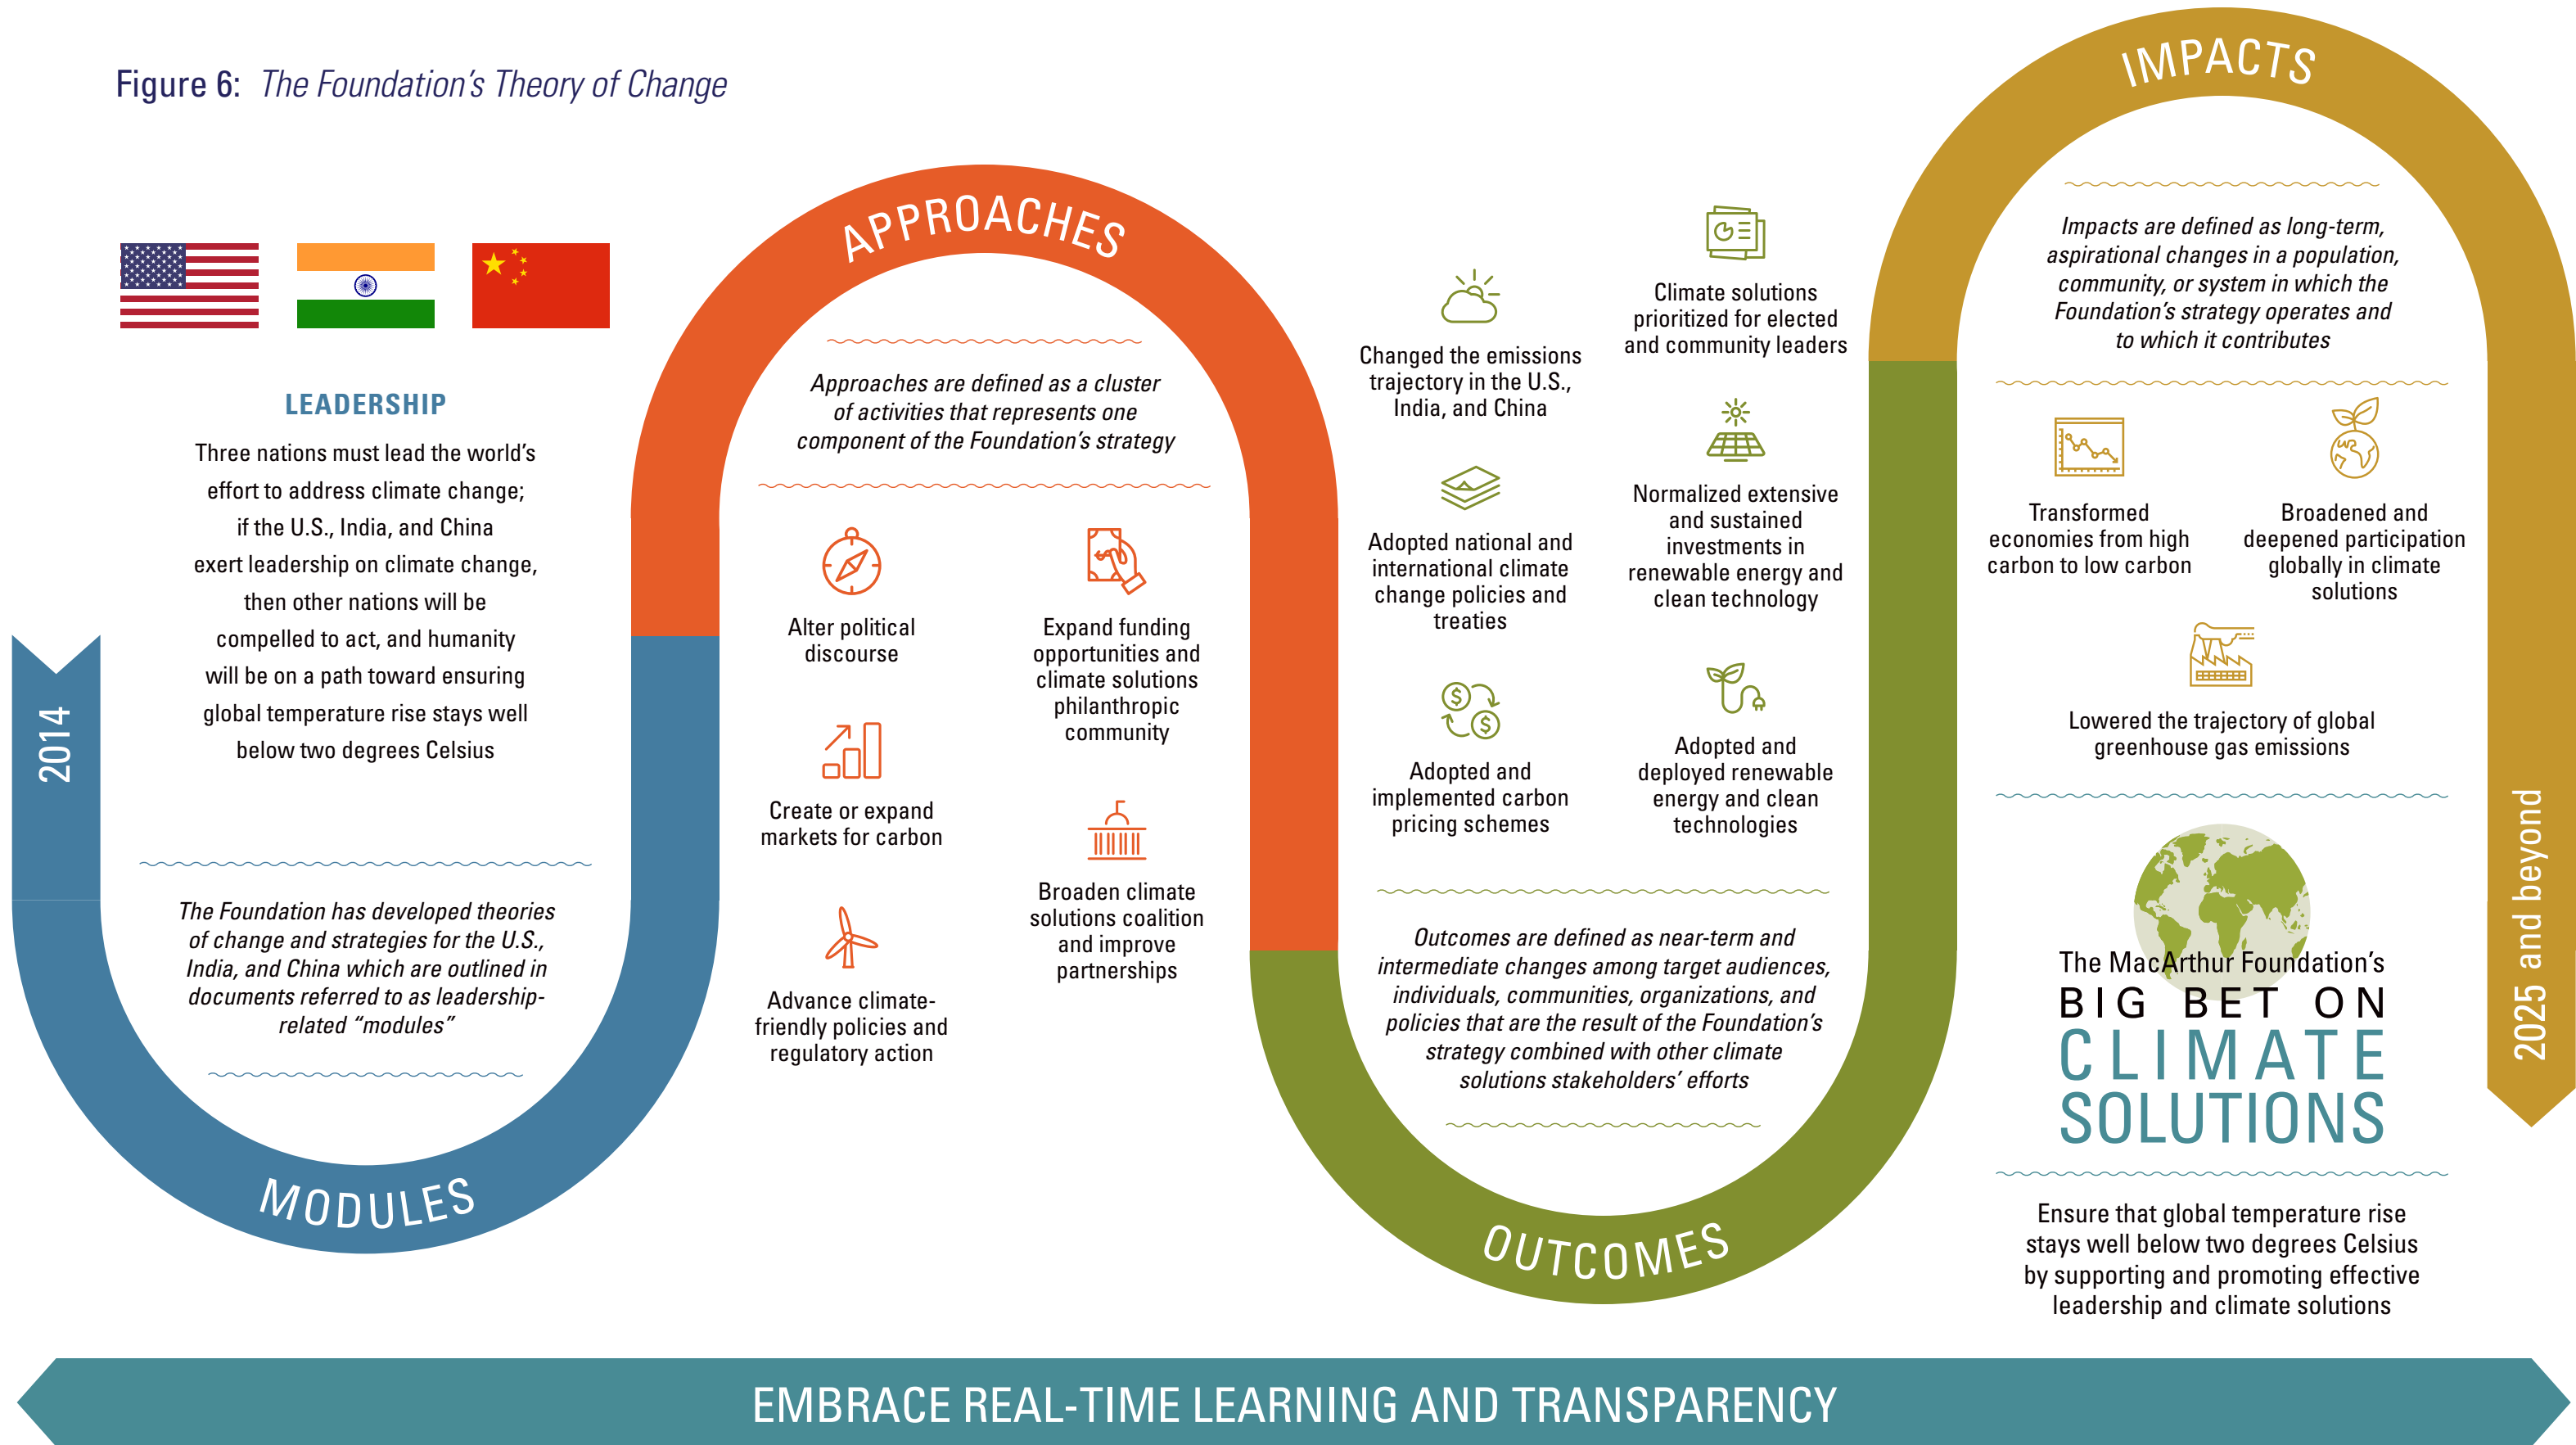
Figure 6: *The Foundation's Theory of Change*

2014

LEADERSHIP

Three nations must lead the world's effort to address climate change; if the U.S., India, and China exert leadership on climate change, then other nations will be compelled to act, and humanity will be on a path toward ensuring global temperature rise stays well below two degrees Celsius

*The Foundation has developed theories of change and strategies for the U.S., India, and China which are outlined in documents referred to as leadership-related "modules"*

MODULES

APPROACHES

*Approaches are defined as a cluster of activities that represents one component of the Foundation's strategy*

Alter political discourse

Create or expand markets for carbon

Advance climate-friendly policies and regulatory action

Expand funding opportunities and climate solutions philanthropic community

Broaden climate solutions coalition and improve partnerships

Changed the emissions trajectory in the U.S., India, and China

Adopted national and international climate change policies and treaties

Adopted and implemented carbon pricing schemes

Climate solutions prioritized for elected and community leaders

Normalized extensive and sustained investments in renewable energy and clean technology

Adopted and deployed renewable energy and clean technologies

*Outcomes are defined as near-term and intermediate changes among target audiences, individuals, communities, organizations, and policies that are the result of the Foundation's strategy combined with other climate solutions stakeholders' efforts*

OUTCOMES

IMPACTS

*Impacts are defined as long-term, aspirational changes in a population, community, or system in which the Foundation's strategy operates and to which it contributes*

Transformed economies from high carbon to low carbon

Broadened and deepened participation globally in climate solutions

Lowered the trajectory of global greenhouse gas emissions

The MacArthur Foundation's
BIG BET ON
CLIMATE
SOLUTIONS

Ensure that global temperature rise stays well below two degrees Celsius by supporting and promoting effective leadership and climate solutions

2025 and beyond

EMBRACE REAL-TIME LEARNING AND TRANSPARENCY